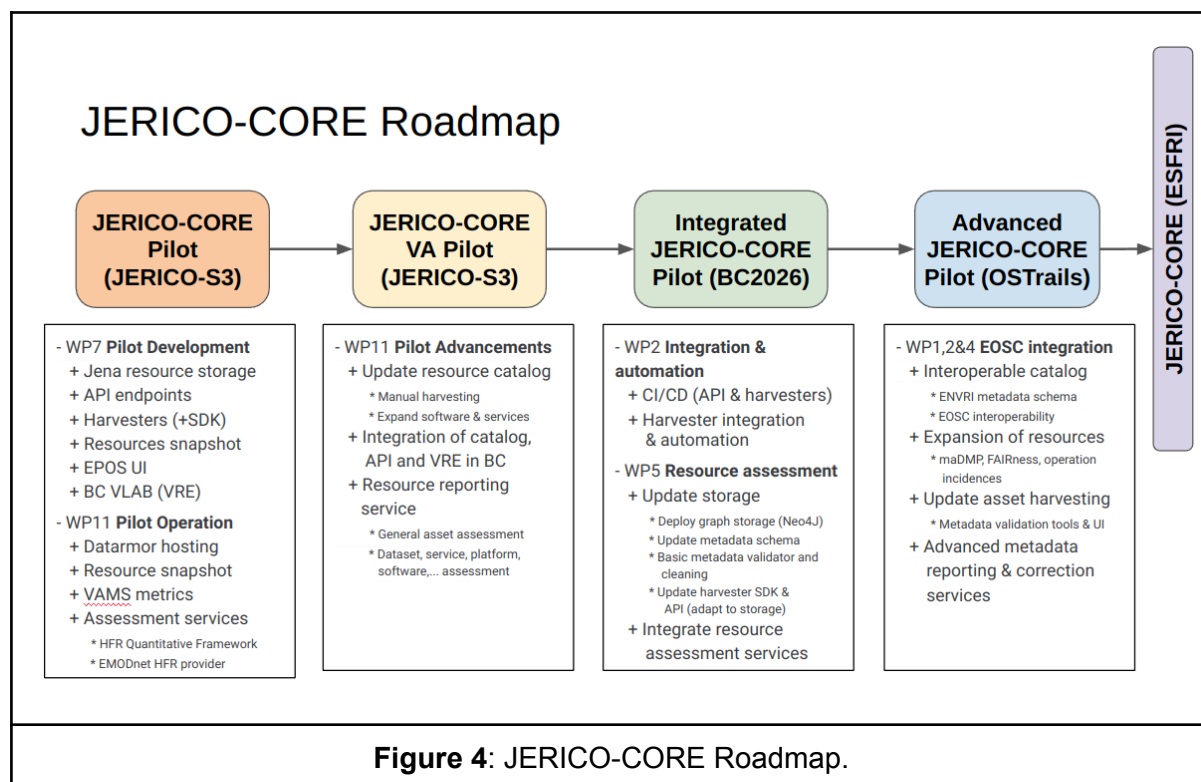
JERICO-CORE Roadmap

JERICO-CORE Pilot (JERICO-S3)

JERICO-CORE VA Pilot (JERICO-S3)

Integrated JERICO-CORE Pilot (BC2026)

Advanced JERICO-CORE Pilot (OSTrails)

JERICO-CORE (ESFRI)

- WP7 **Pilot Development**
+ Jena resource storage
+ API endpoints
+ Harvesters (+SDK)
+ Resources snapshot
+ EPOS UI
+ BC VLAB (VRE)
- WP11 **Pilot Operation**
+ Datarmor hosting
+ Resource snapshot
+ VAMS metrics
+ Assessment services
* HFR Quantitative Framework
* EMODnet HFR provider

- WP11 **Pilot Advancements**
+ Update resource catalog
* Manual harvesting
* Expand software & services
+ Integration of catalog, API and VRE in BC
+ Resource reporting service
* General asset assessment
* Dataset, service, platform, software,... assessment

- WP2 **Integration & automation**
+ CI/CD (API & harvesters)
+ Harvester integration & automation
- WP5 **Resource assessment**
+ Update storage
* Deploy graph storage (Neo4J)
* Update metadata schema
* Basic metadata validator and cleaning
* Update harvester SDK & API (adapt to storage)
+ Integrate resource assessment services

- WP1,2&4 **EOSC integration**
+ Interoperable catalog
* ENVRI metadata schema
* EOSC interoperability
+ Expansion of resources
* maDMP, FAIRness, operation incidences
+ Update asset harvesting
* Metadata validation tools & UI
+ Advanced metadata reporting & correction services

**Figure 4**: JERICO-CORE Roadmap.